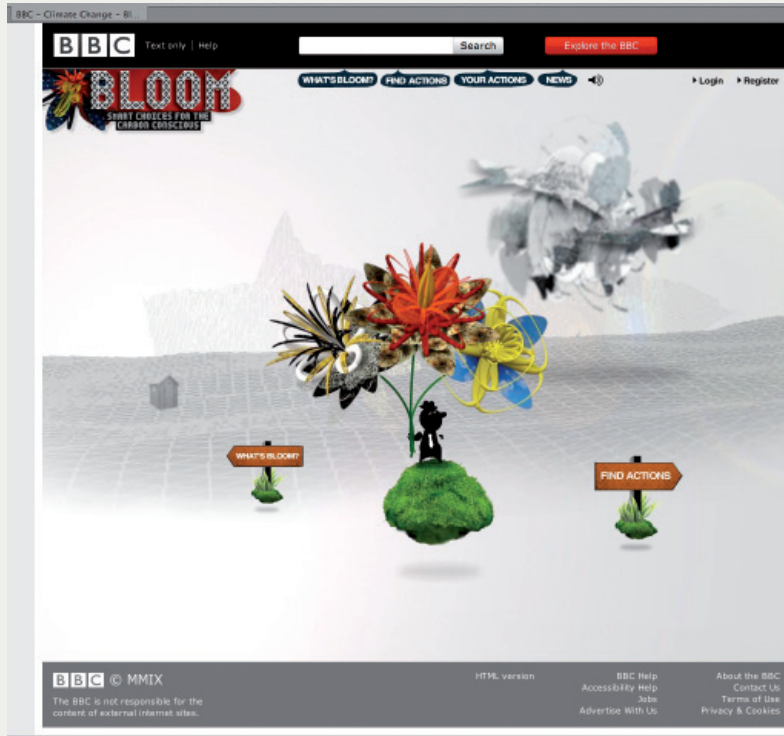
BBC – Climate Change – Bl

BBC Text only | Help

Search

Explore the BBC

BLOOM

SMART CHOICES FOR THE CARBON CONSCIOUS

WHAT'S BLOOM? FIND ACTIONS YOUR ACTIONS NEWS

▸Login ▸Register

WHAT'S BLOOM?

FIND ACTIONS

BBC © MMIX

The BBC is not responsible for the content of external internet sites.

HTML version

BBC Help
Accessibility Help
Jobs
Advertise With Us

About the BBC
Contact Us
Terms of Use
Privacy & Cookies